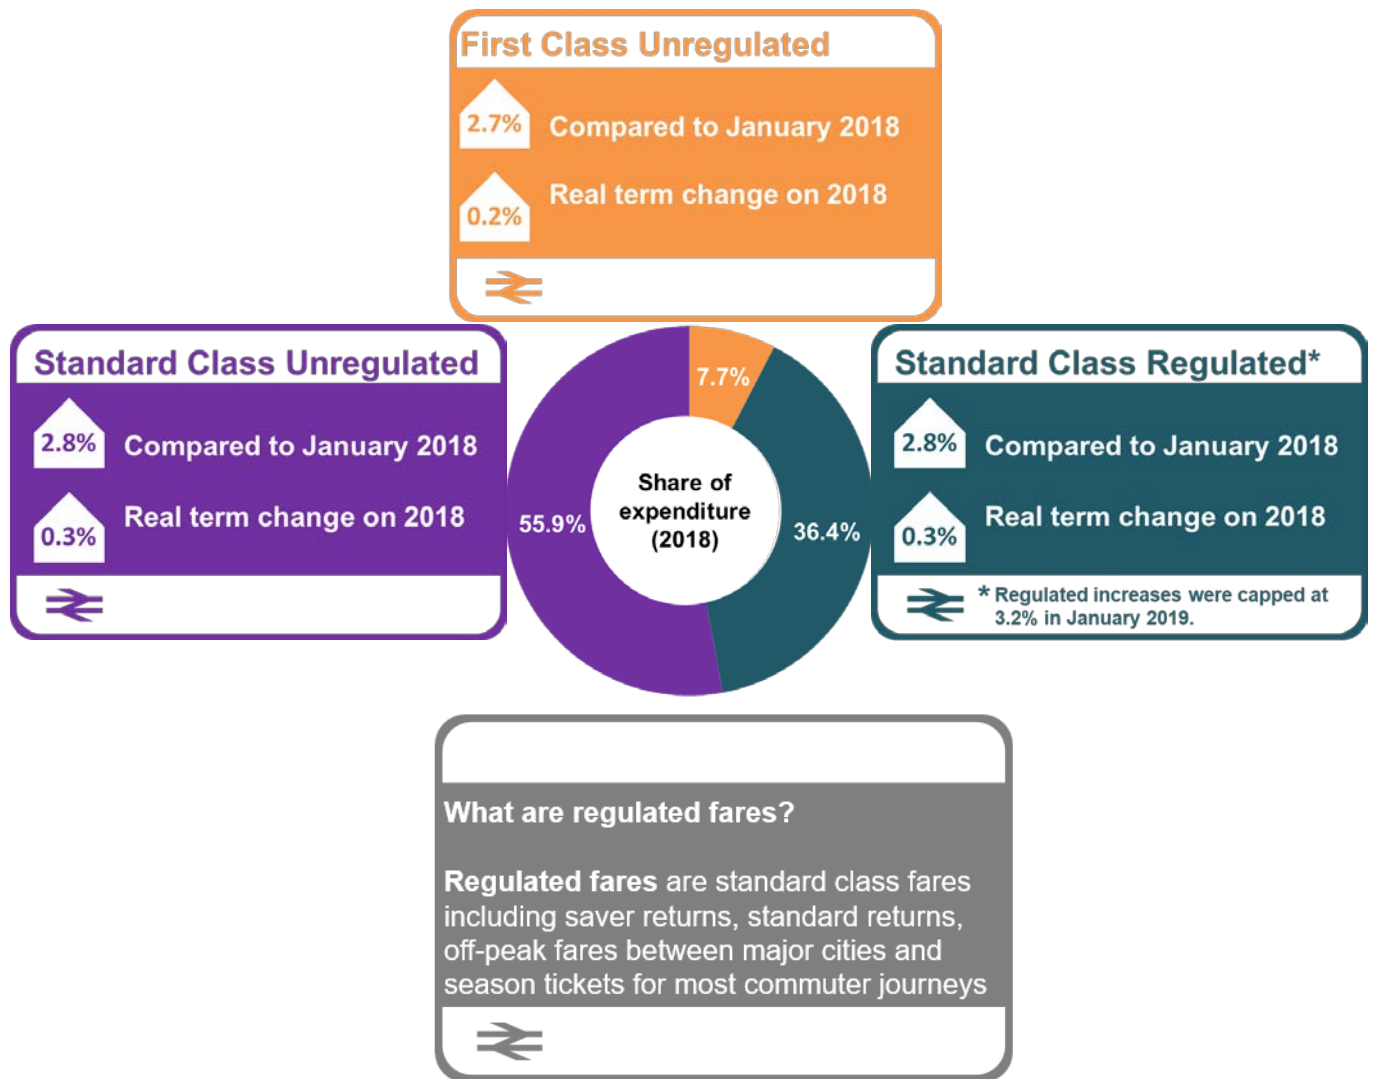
First Class Unregulated

2.7% Compared to January 2018

0.2% Real term change on 2018

Standard Class Unregulated

2.8% Compared to January 2018

0.3% Real term change on 2018

7.7%

55.9%

Share of expenditure (2018)

36.4%

Standard Class Regulated*

2.8% Compared to January 2018

0.3% Real term change on 2018

* Regulated increases were capped at 3.2% in January 2019.

What are regulated fares?

**Regulated fares** are standard class fares including saver returns, standard returns, off-peak fares between major cities and season tickets for most commuter journeys